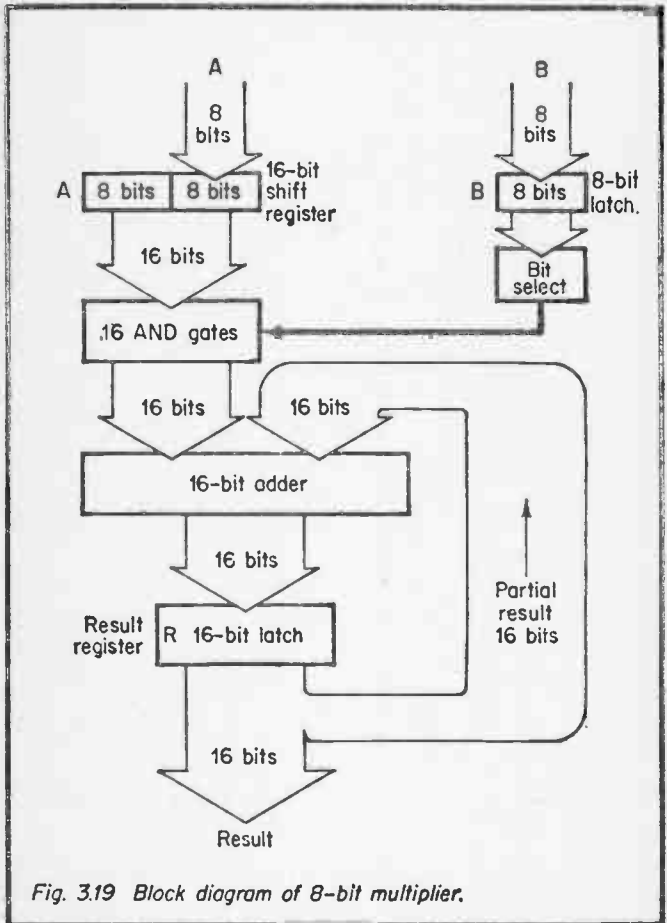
A

8 bits

A 8 bits 8 bits 16-bit shift register

16 bits

16 AND gates

16 bits

16 bits

16-bit adder

16 bits

Result register R 16-bit latch

16 bits

Result

B

8 bits

B 8 bits 8-bit latch.

Bit select

Partial result 16 bits

Fig. 3.19 Block diagram of 8-bit multiplier.